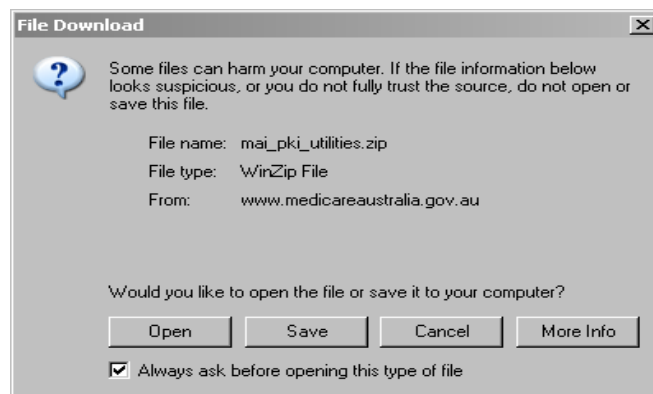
File Download

Some files can harm your computer. If the file information below looks suspicious, or you do not fully trust the source, do not open or save this file.

File name: mai_pki_utilities.zip

File type: WinZip File

From: www.medicareaustralia.gov.au

Would you like to open the file or save it to your computer?

Open

Save

Cancel

More Info

Always ask before opening this type of file